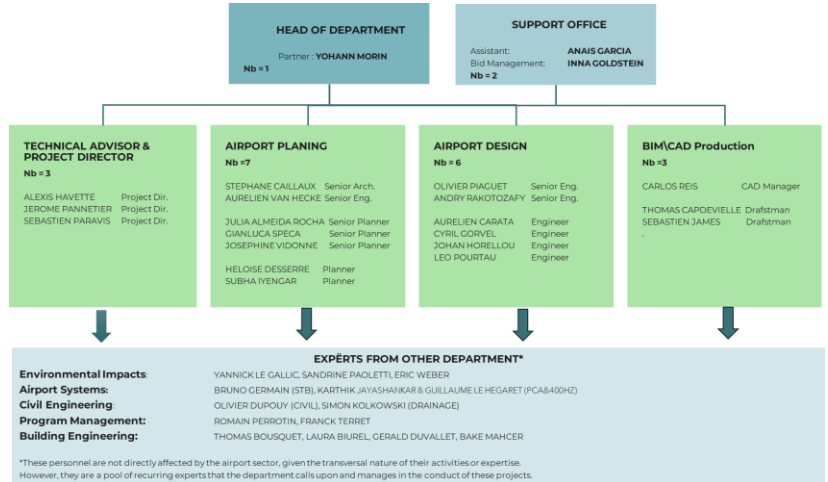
HEAD OF DEPARTMENT

Partner : YOHANN MORIN

Nb = 1

SUPPORT OFFICE

Assistant: ANAIS GARCIA
Bid Management: INNA GOLDSTEIN

Nb = 2

TECHNICAL ADVISOR & PROJECT DIRECTOR

Nb = 3

ALEXIS HAVETTE Project Dir.
JEROME PANNETIER Project Dir.
SEBASTIEN PARAVIS Project Dir.

AIRPORT PLANING

Nb =7

STEPHANE CAILLAUX Senior Arch.
AURELIEN VAN HECKE Senior Eng.

JULIA ALMEIDA ROCHA Senior Planner
GIANLUCA SPECA Senior Planner
JOSEPHINE VIDONNE Senior Planner

HELOISE DESSERRE Planner
SUBHA IYENGAR Planner

AIRPORT DESIGN

Nb = 6

OLIVIER PIAGUET Senior Eng.
ANDRY RAKOTOZAFY Senior Eng.

AURELIEN CARATA Engineer
CYRIL GORVEL Engineer
JOHAN HORELLOU Engineer
LEO POURTAU Engineer

BIM\CAD Production

Nb =3

CARLOS REIS CAD Manager

THOMAS CAPDEVIELLE Drafstman
SEBASTIEN JAMES Drafstman

EXPÉRTS FROM OTHER DEPARTMENT*

| | |
|---|---|
| Environmental Impacts: | YANNICK LE GALLIC, SANDRINE PAOLETTI, ERIC WEBER |
| Airport Systems: | BRUNO GERMAIN (STB), KARTHIK JAYASHANKAR & GUILLAUME LE HEGARET (PCA&400HZ) |
| Civil Engineering: | OLIVIER DUPOUY (CIVIL), SIMON KOLKOWSKI (DRAINAGE) |
| Program Management: | ROMAIN PERROTIN, FRANCK TERRET |
| Building Engineering: | THOMAS BOUSQUET, LAURA BIUREL, GERALD DUVALLET, BAKE MAHCER |

*These personnel are not directly affected by the airport sector, given the transversal nature of their activities or expertise. However, they are a pool of recurring experts that the department calls upon and manages in the conduct of these projects.